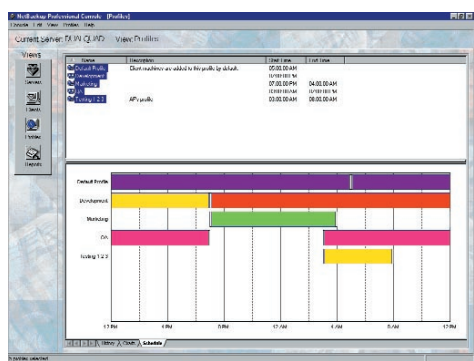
NetBackup Professional Console - [Profiles]

Console File View Profiles Help

Current Server: DUX QUAD View: Profiles

Views

Servers

Clients

Profiles

Reports

| Name | Description | Start Time | End Time |
|---|---|---|---|
| Default Profile | Client machines are added to this profile by default. | 05:00:00 AM | |
| Development | | 10:00:00 AM | |
| Marketing | | 07:00:00 PM | 04:00:00 AM |
| QA | | 10:00:00 AM | |
| Testing 1 2 3 | APv profile | 03:00:00 AM | 08:00:00 AM |

Default Profile

Development

Marketing

QA

Testing 1 2 3

12 PM 6 PM 12 AM 6 AM 12 PM

History Cloth Schedule

1 profiles selected